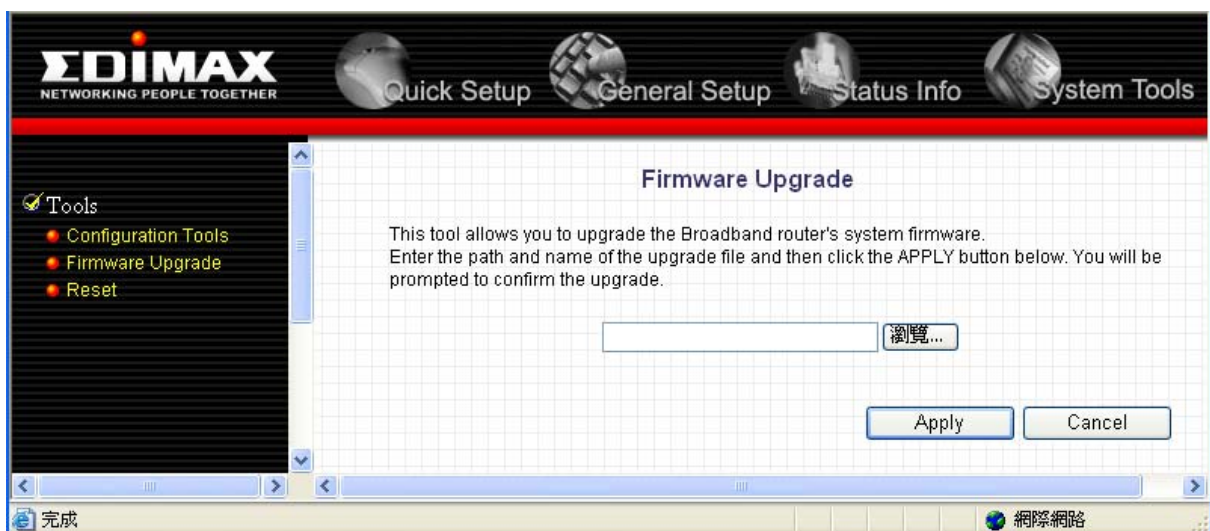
EDIMAX
NETWORKING PEOPLE TOGETHER

Quick Setup General Setup Status Info System Tools

Tools
Configuration Tools
Firmware Upgrade
Reset

Firmware Upgrade

This tool allows you to upgrade the Broadband router's system firmware.
Enter the path and name of the upgrade file and then click the APPLY button below. You will be prompted to confirm the upgrade.

瀏覽...

Apply Cancel

完成

網際網路